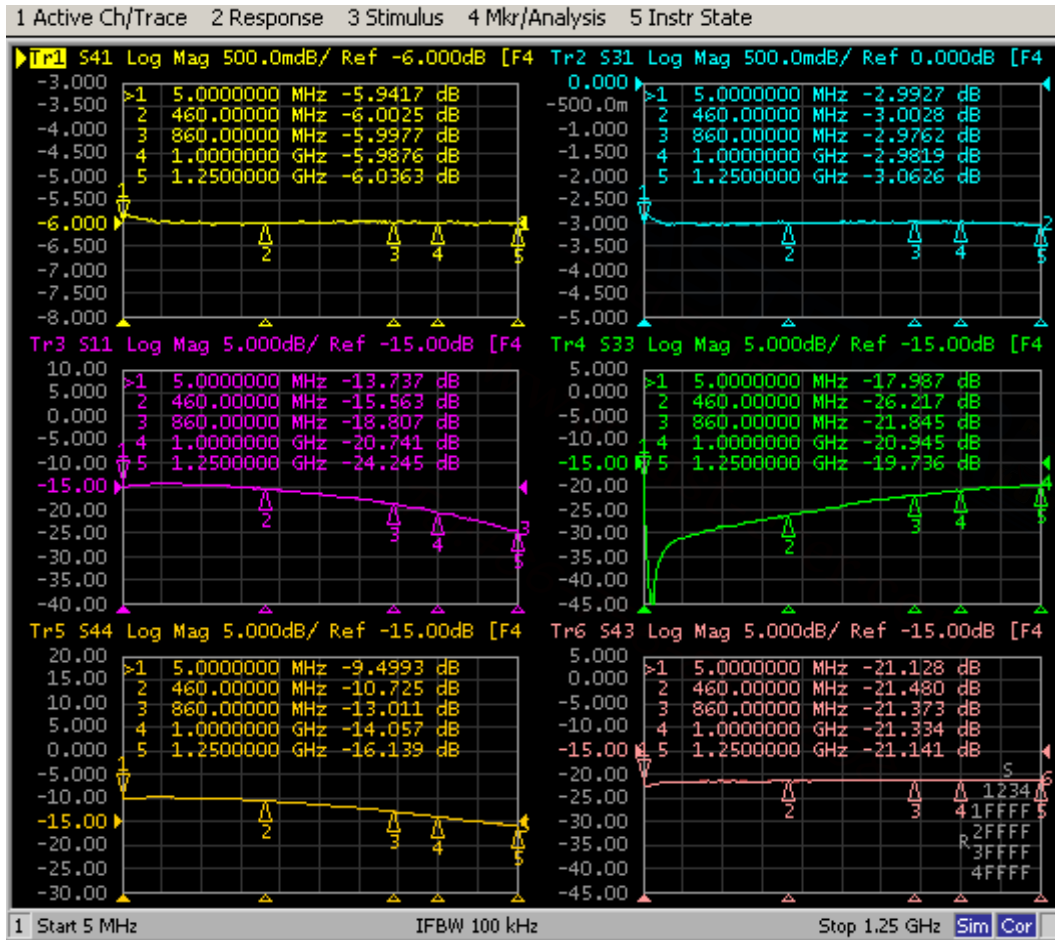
1 Active Ch/Trace 2 Response 3 Stimulus 4 Mkr/Analysis 5 Instr State

Tr1 S41 Log Mag 500.0mdB/ Ref -6.000dB [F4

| | | | | |
|---|---|---|---|---|
| >1 | 5.0000000 | MHz | -5.9417 | dB |
| 2 | 460.00000 | MHz | -6.0025 | dB |
| 3 | 860.00000 | MHz | -5.9977 | dB |
| 4 | 1.0000000 | GHz | -5.9876 | dB |
| 5 | 1.2500000 | GHz | -6.0363 | dB |

-3.000 -3.500 -4.000 -4.500 -5.000 -5.500 -6.000 -6.500 -7.000 -7.500 -8.000

1 2 3 4 5

Tr2 S31 Log Mag 500.0mdB/ Ref 0.000dB [F4

| | | | | |
|---|---|---|---|---|
| >1 | 5.0000000 | MHz | -2.9927 | dB |
| 2 | 460.00000 | MHz | -3.0028 | dB |
| 3 | 860.00000 | MHz | -2.9762 | dB |
| 4 | 1.0000000 | GHz | -2.9819 | dB |
| 5 | 1.2500000 | GHz | -3.0626 | dB |

0.000 -500.0m -1.000 -1.500 -2.000 -2.500 -3.000 -3.500 -4.000 -4.500 -5.000

1 2 3 4 5 2

Tr3 S11 Log Mag 5.000dB/ Ref -15.00dB [F4

| | | | | |
|---|---|---|---|---|
| >1 | 5.0000000 | MHz | -13.737 | dB |
| 2 | 460.00000 | MHz | -15.563 | dB |
| 3 | 860.00000 | MHz | -18.807 | dB |
| 4 | 1.0000000 | GHz | -20.741 | dB |
| 5 | 1.2500000 | GHz | -24.245 | dB |

10.00 5.000 0.000 -5.000 -10.00 -15.00 -20.00 -25.00 -30.00 -35.00 -40.00

1 2 3 4 5 3

Tr4 S33 Log Mag 5.000dB/ Ref -15.00dB [F4

| | | | | |
|---|---|---|---|---|
| >1 | 5.0000000 | MHz | -17.987 | dB |
| 2 | 460.00000 | MHz | -26.217 | dB |
| 3 | 860.00000 | MHz | -21.845 | dB |
| 4 | 1.0000000 | GHz | -20.945 | dB |
| 5 | 1.2500000 | GHz | -19.736 | dB |

5.000 0.000 -5.000 -10.00 -15.00 -20.00 -25.00 -30.00 -35.00 -40.00 -45.00

1 2 3 4 5 4

Tr5 S44 Log Mag 5.000dB/ Ref -15.00dB [F4

| | | | | |
|---|---|---|---|---|
| >1 | 5.0000000 | MHz | -9.4993 | dB |
| 2 | 460.00000 | MHz | -10.725 | dB |
| 3 | 860.00000 | MHz | -13.011 | dB |
| 4 | 1.0000000 | GHz | -14.057 | dB |
| 5 | 1.2500000 | GHz | -16.139 | dB |

20.00 15.00 10.00 5.000 0.000 -5.000 -10.00 -15.00 -20.00 -25.00 -30.00

1 2 3 4 5

Tr6 S43 Log Mag 5.000dB/ Ref -15.00dB [F4

| | | | | |
|---|---|---|---|---|
| >1 | 5.0000000 | MHz | -21.128 | dB |
| 2 | 460.00000 | MHz | -21.480 | dB |
| 3 | 860.00000 | MHz | -21.373 | dB |
| 4 | 1.0000000 | GHz | -21.334 | dB |
| 5 | 1.2500000 | GHz | -21.141 | dB |

5.000 0.000 -5.000 -10.00 -15.00 -20.00 -25.00 -30.00 -35.00 -40.00 -45.00

1 2 3 4 5 6

S
1234
1FFFF
R 2FFFF
3FFFF
4FFFF

1 Start 5 MHz IFBW 100 kHz Stop 1.25 GHz Sim Cor